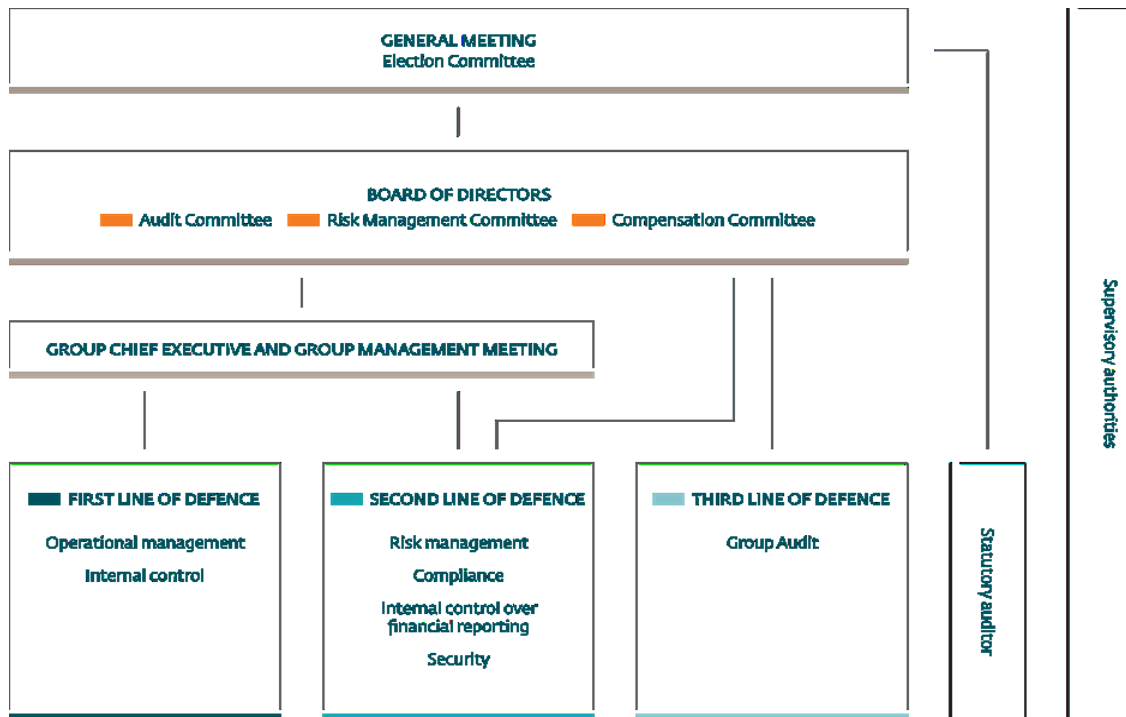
GENERAL MEETING
Election Committee

BOARD OF DIRECTORS
Audit Committee Risk Management Committee Compensation Committee

GROUP CHIEF EXECUTIVE AND GROUP MANAGEMENT MEETING

FIRST LINE OF DEFENCE
Operational management
Internal control

SECOND LINE OF DEFENCE
Risk management
Compliance
Internal control over financial reporting
Security

THIRD LINE OF DEFENCE
Group Audit

Statutory auditor

Supervisory authorities